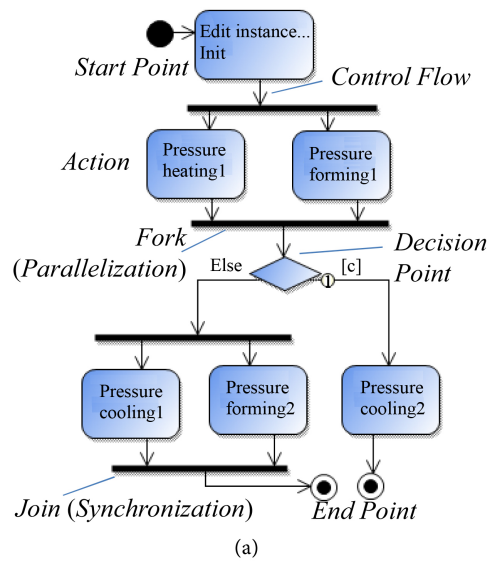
Edit instance...
Init

Start Point

Control Flow

Action

Pressure heating1

Pressure forming1

Fork (Parallelization)

Decision Point

Else

[c]

1

Pressure cooling1

Pressure forming2

Pressure cooling2

Join (Synchronization)

End Point

(a)